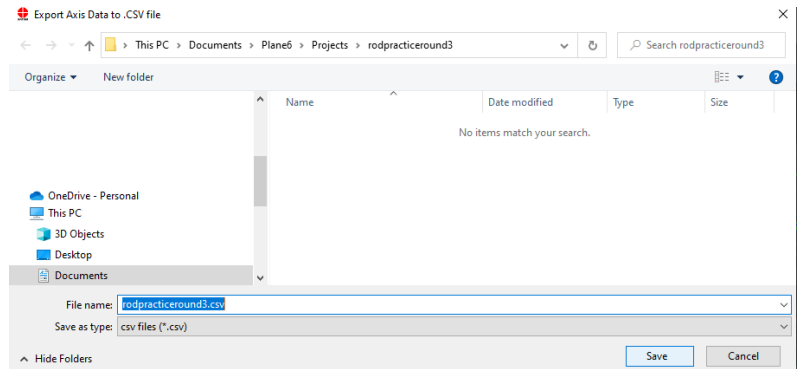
Export Axis Data to .CSV file

> This PC > Documents > Plane6 > Projects > rodpracticeround3

Search rodpracticeround3

Organize ▾ New folder

Name Date modified Type Size

No items match your search.

OneDrive - Personal
This PC
3D Objects
Desktop
Documents

File name: rodpracticeround3.csv
Save as type: csv files (*.csv)

Hide Folders

Save Cancel